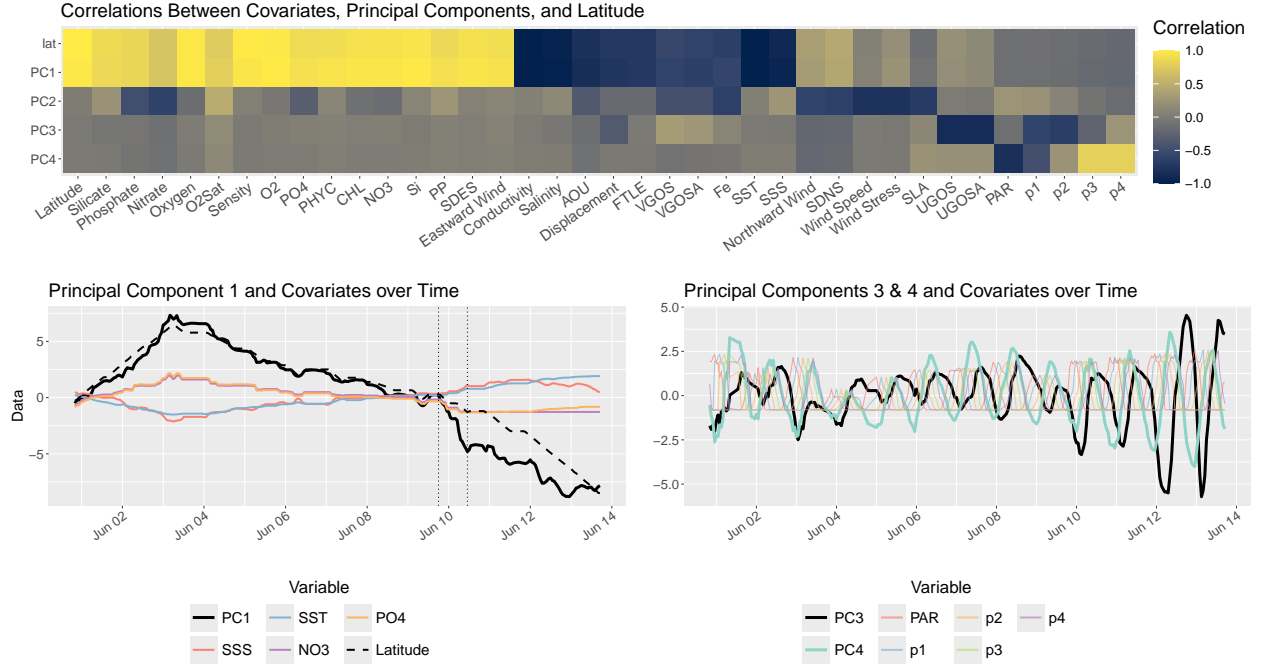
Correlations Between Covariates, Principal Components, and Latitude

lat
PC1
PC2
PC3
PC4

Latitude
Silicate
Phosphate
Nitrate
Oxygen
O2Sat
Sensity
O2
PO4
PHYC
CHL
NO3
Si
PP
SDES
Eastward Wind
Conductivity
Salinity
AOU
Displacement
FTLE
VGOS
VGOSA
Fe
SST
SSS
Northward Wind
SDNS
Wind Speed
Wind Stress
SLA
UGOS
UGOSA
PAR
p1
p2
p3
p4

Correlation
1.0
0.5
0.0
−0.5
−1.0

Principal Component 1 and Covariates over Time

Data
5
0
−5
Jun 02
Jun 04
Jun 06
Jun 08
Jun 10
Jun 12
Jun 14

Variable
PC1
SST
PO4
SSS
NO3
Latitude

Principal Components 3 & 4 and Covariates over Time

5.0
2.5
0.0
−2.5
−5.0
Jun 02
Jun 04
Jun 06
Jun 08
Jun 10
Jun 12
Jun 14

Variable
PC3
PAR
p2
p4
PC4
p1
p3